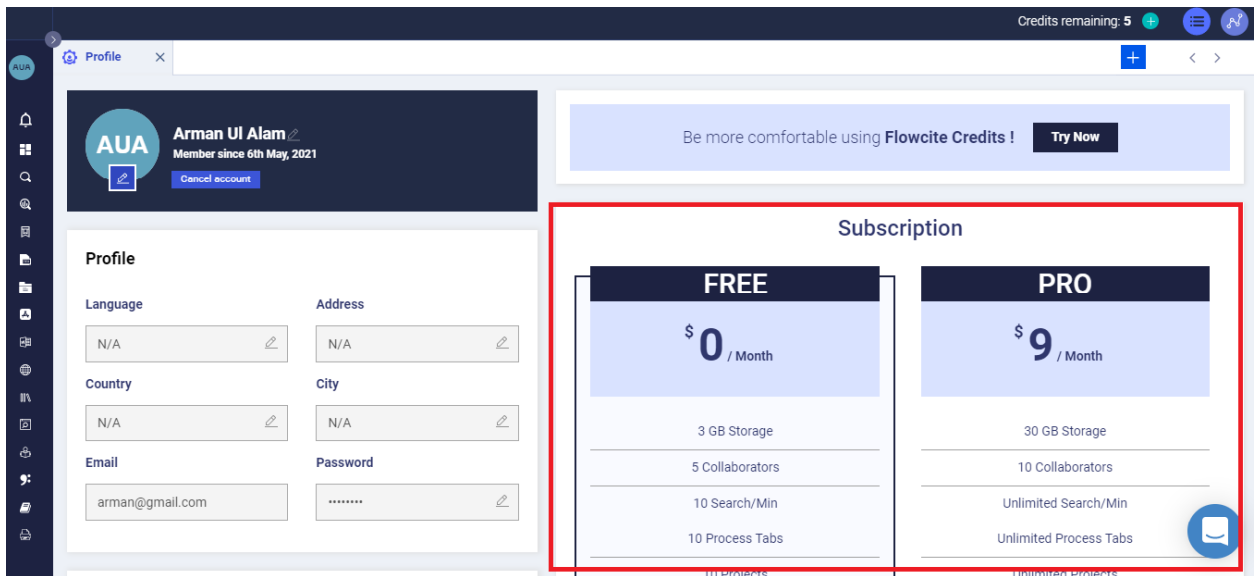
Credits remaining: 5

AUA

Profile ×

AUA

Arman Ul Alam
Member since 6th May, 2021
Cancel account

Profile

Language
N/A

Address
N/A

Country
N/A

City
N/A

Email
arman@gmail.com

Password
••••••••

Be more comfortable using **Flowcite Credits !** Try Now

Subscription

FREE
$ 0 / Month
3 GB Storage
5 Collaborators
10 Search/Min
10 Process Tabs
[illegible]

PRO
$ 9 / Month
30 GB Storage
10 Collaborators
Unlimited Search/Min
Unlimited Process Tabs
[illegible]